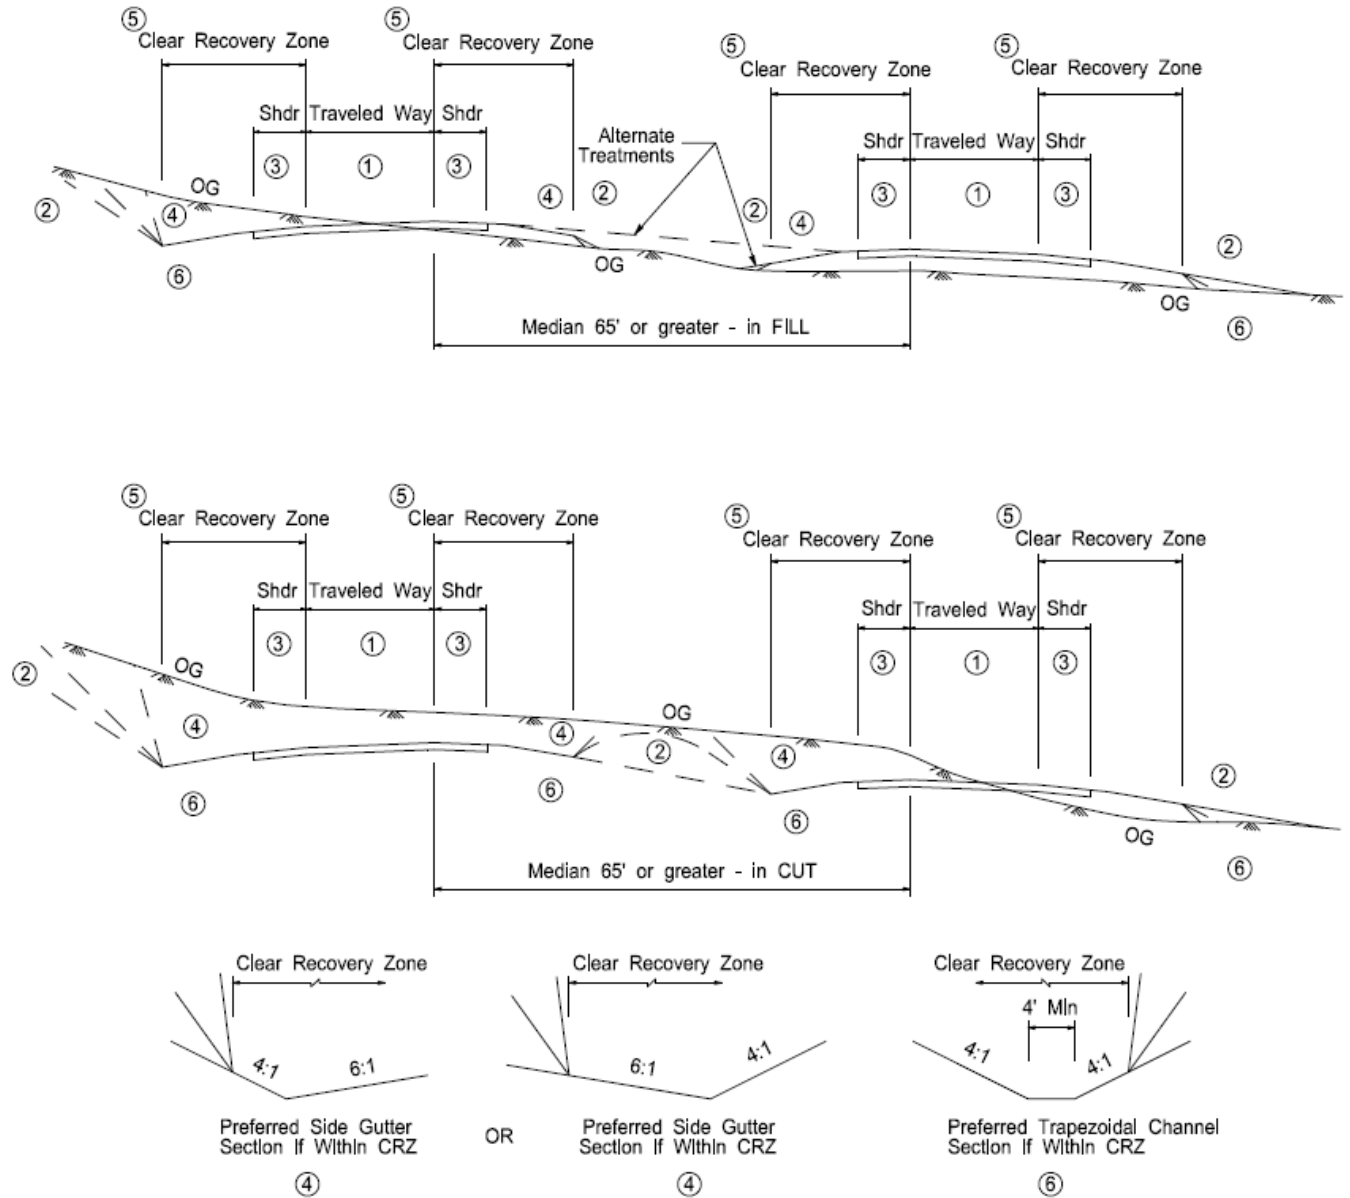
⑤ Clear Recovery Zone
⑤ Clear Recovery Zone
⑤ Clear Recovery Zone
⑤ Clear Recovery Zone

Shdr Traveled Way Shdr
③ ① ③

Alternate Treatments

Shdr Traveled Way Shdr
③ ① ③

② OG ④ ④ ② ② ④ ②
⑥ OG OG ⑥

Median 65' or greater - in FILL

⑤ Clear Recovery Zone
⑤ Clear Recovery Zone
⑤ Clear Recovery Zone
⑤ Clear Recovery Zone

Shdr Traveled Way Shdr
③ ① ③

Shdr Traveled Way Shdr
③ ① ③

② OG ④ ④ OG ② ④ ②
⑥ ⑥ ⑥ OG ⑥

Median 65' or greater - in CUT

Clear Recovery Zone
4:1 6:1
Preferred Side Gutter Section If Within CRZ
④

OR

Clear Recovery Zone
6:1 4:1
Preferred Side Gutter Section If Within CRZ
④

Clear Recovery Zone
4' Min
4:1 4:1
Preferred Trapezoidal Channel Section If Within CRZ
⑥